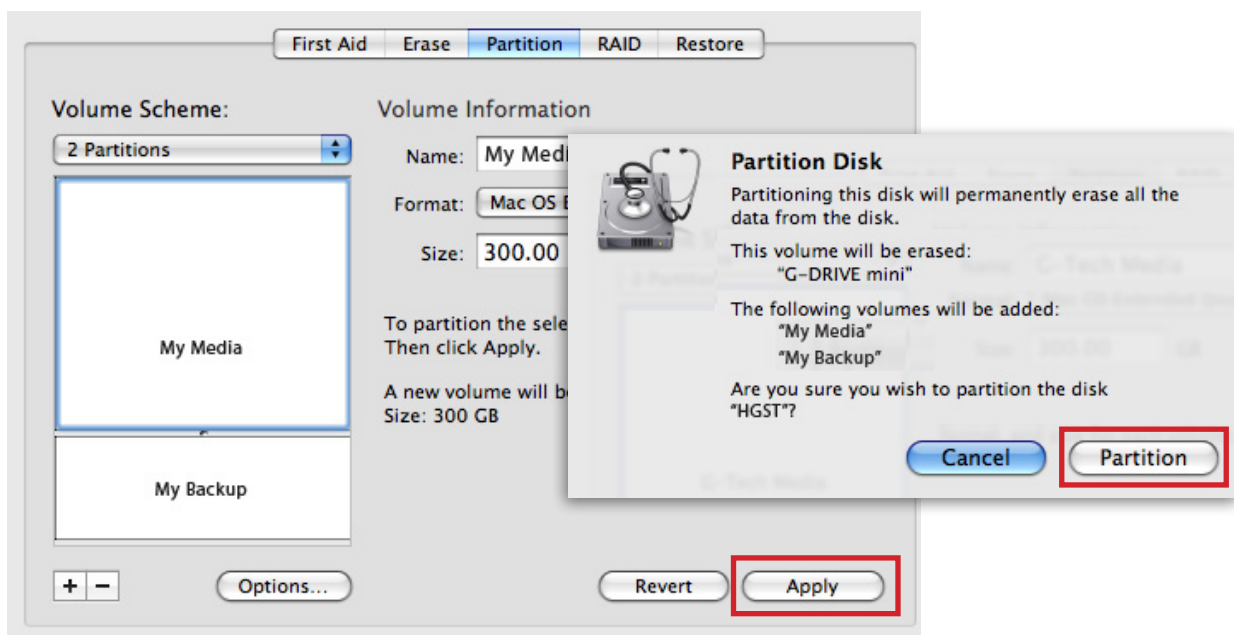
First Aid | Erase | Partition | RAID | Restore

Volume Scheme:

2 Partitions

My Media

My Backup

+ −

Options...

Volume Information

Name: My Medi

Format: Mac OS E

Size: 300.00

To partition the sele
Then click Apply.

A new volume will be
Size: 300 GB

Revert

Apply

Partition Disk

Partitioning this disk will permanently erase all the data from the disk.

This volume will be erased:
"G-DRIVE mini"

The following volumes will be added:
"My Media"
"My Backup"

Are you sure you wish to partition the disk "HGST"?

Cancel

Partition